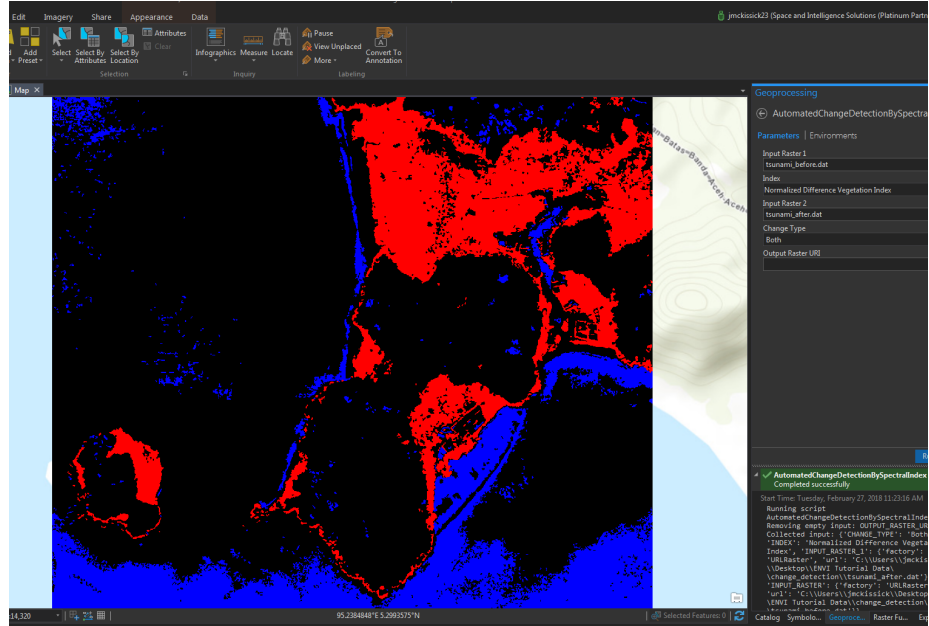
Edit Imagery Share Appearance Data

jmckissick23 (Space and Intelligence Solutions (Platinum Partn

Add Preset

Select Select By Attributes Select By Location Attributes Clear

Selection

Infographics Measure Locate

Inquiry

Pause View Unplaced More

Convert To Annotation

Labeling

Map

Geoprocessing

AutomatedChangeDetectionBySpectra

Parameters | Environments

Input Raster 1
tsunami_before.dat
Index
Normalized Difference Vegetation Index
Input Raster 2
tsunami_after.dat
Change Type
Both
Output Raster URI

AutomatedChangeDetectionBySpectralIndex
Completed successfully

Start Time: Tuesday, February 27, 2018 11:23:16 AM
Running script
AutomatedChangeDetectionBySpectralInde
Removing empty input: OUTPUT_RASTER_UR
Collected input: {'CHANGE_TYPE': 'Both
'INDEX': 'Normalized Difference Vegeta
Index', 'INPUT_RASTER_1': {'factory':
'URLRaster', 'url': 'C:\\Users\\jmcki
\\Desktop\\ENVI Tutorial Data\
\change_detection\\tsunami_after.dat'}
'INPUT_RASTER': {'factory': 'URLRaster
'url': 'C:\\Users\\jmckissick\\Desktop
\ENVI Tutorial Data\\change_detection\

14,320

95.2384848°E 5.2993575°N

Selected Features: 0

Catalog Symbolo... Geoproce... Raster Fu... Exp